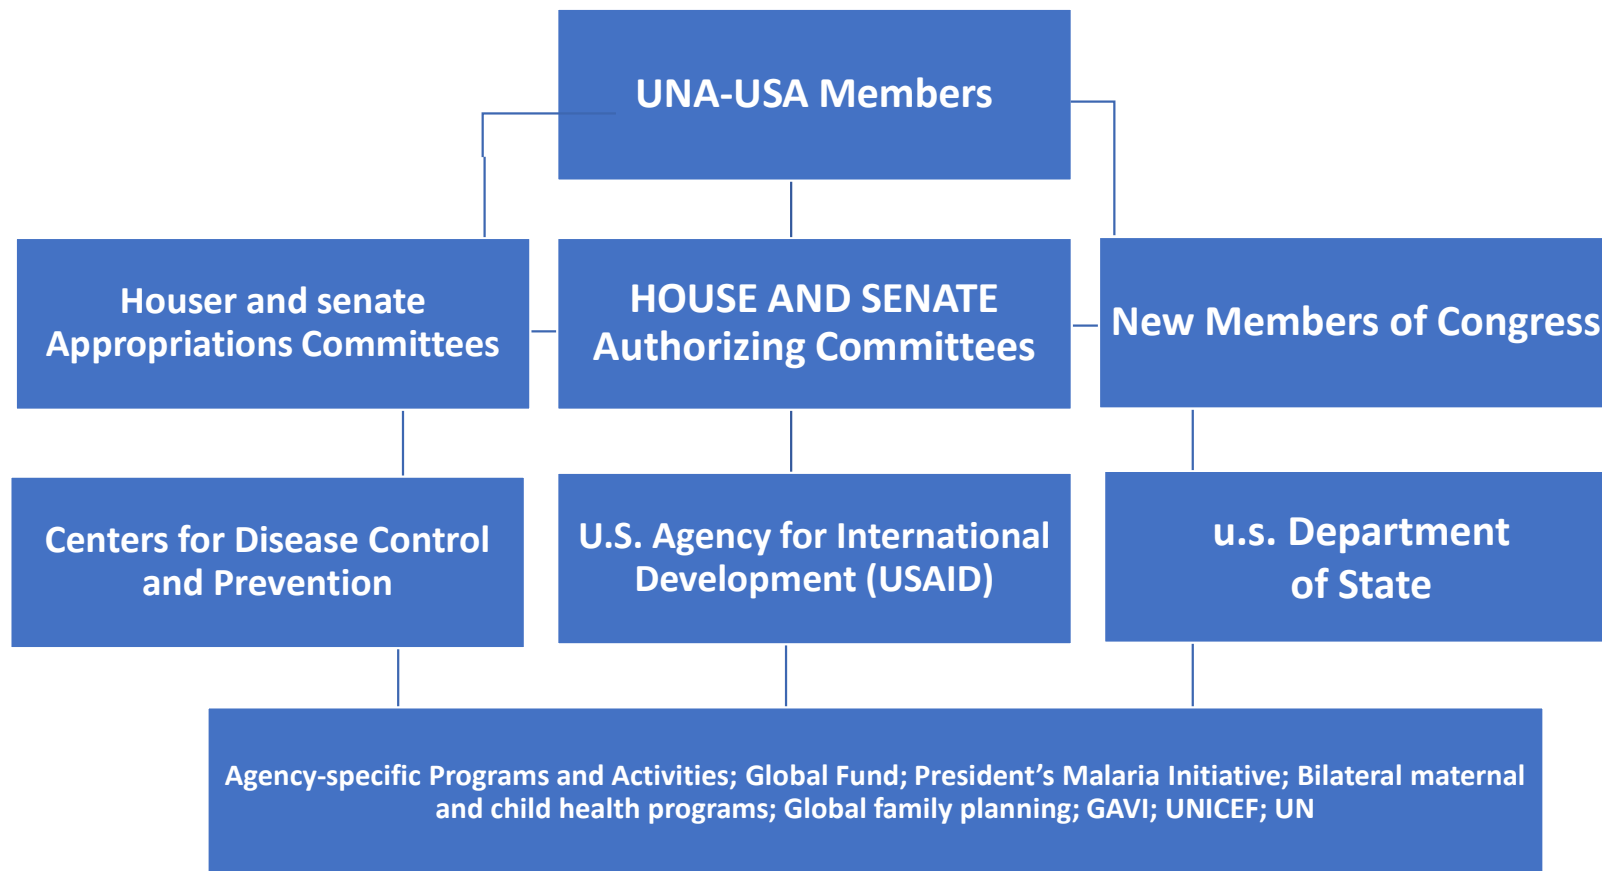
UNA-USA Members

Houser and senate Appropriations Committees

HOUSE AND SENATE Authorizing Committees

New Members of Congress

Centers for Disease Control and Prevention

U.S. Agency for International Development (USAID)

u.s. Department of State

Agency-specific Programs and Activities; Global Fund; President's Malaria Initiative; Bilateral maternal and child health programs; Global family planning; GAVI; UNICEF; UN